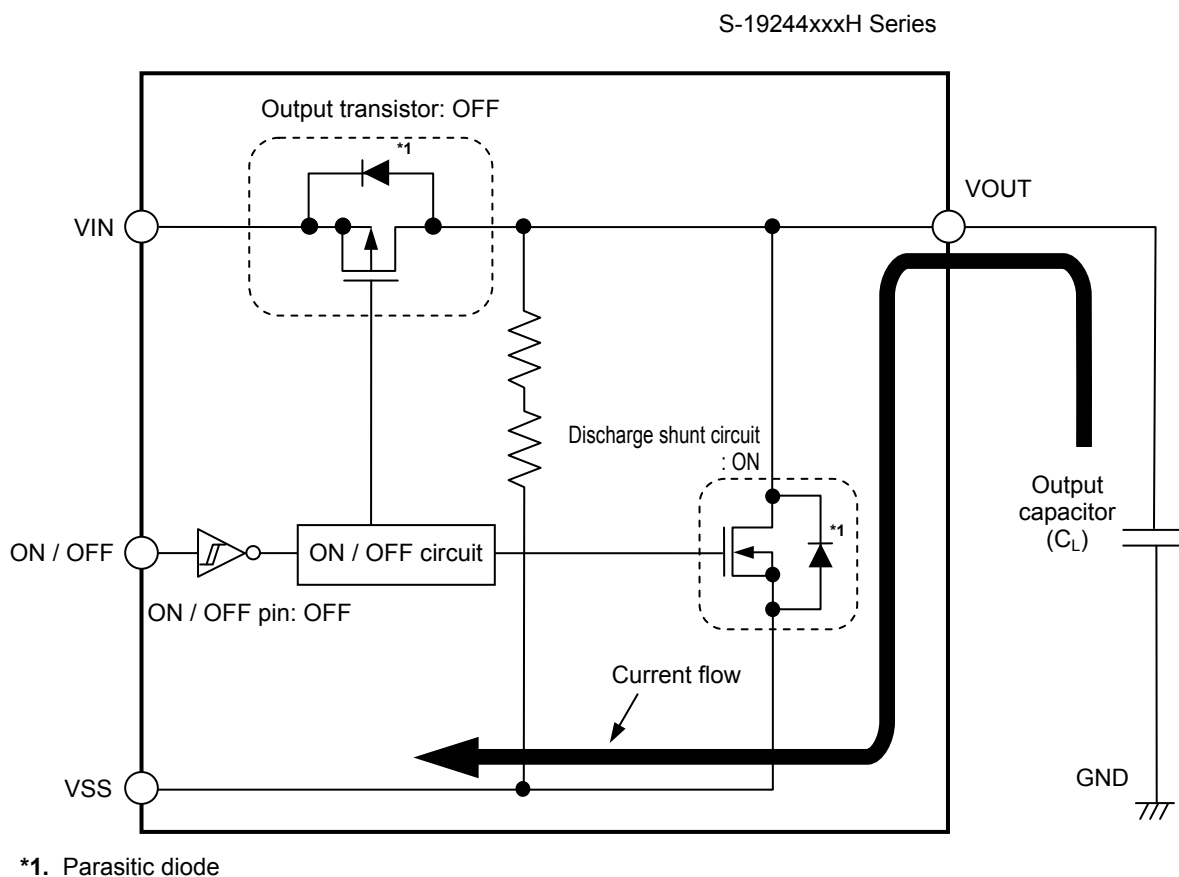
S-19244xxxH Series

Output transistor: OFF

*1

VIN

VOUT

Discharge shunt circuit
: ON

*1

Output capacitor ($C_L$)

ON / OFF

ON / OFF circuit

ON / OFF pin: OFF

Current flow

VSS

GND

*1. Parasitic diode